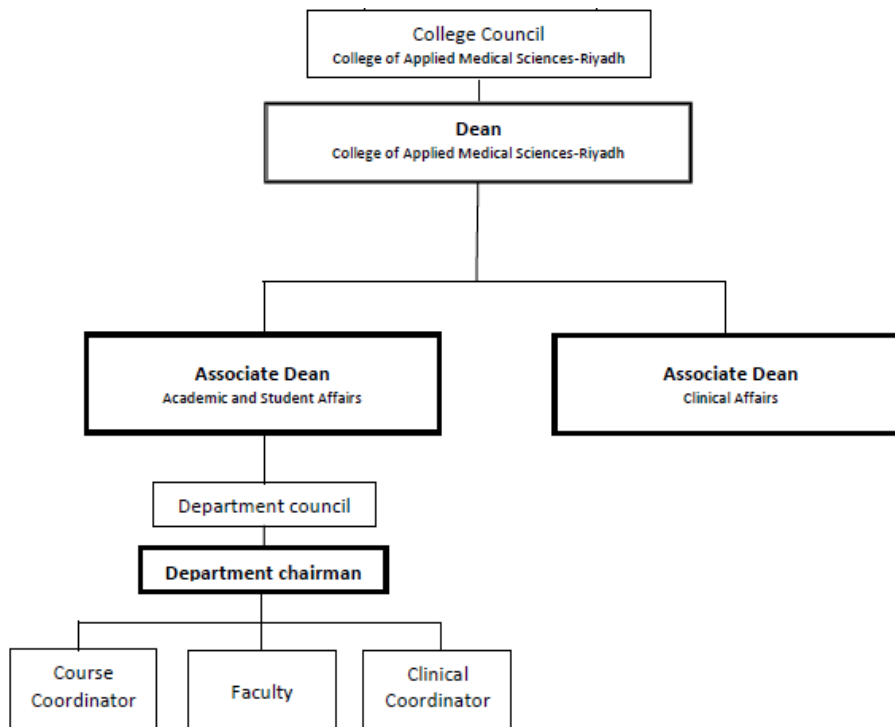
College Council
College of Applied Medical Sciences-Riyadh

Dean
College of Applied Medical Sciences-Riyadh

Associate Dean
Academic and Student Affairs

Associate Dean
Clinical Affairs

Department council

Department chairman

Course Coordinator

Faculty

Clinical Coordinator